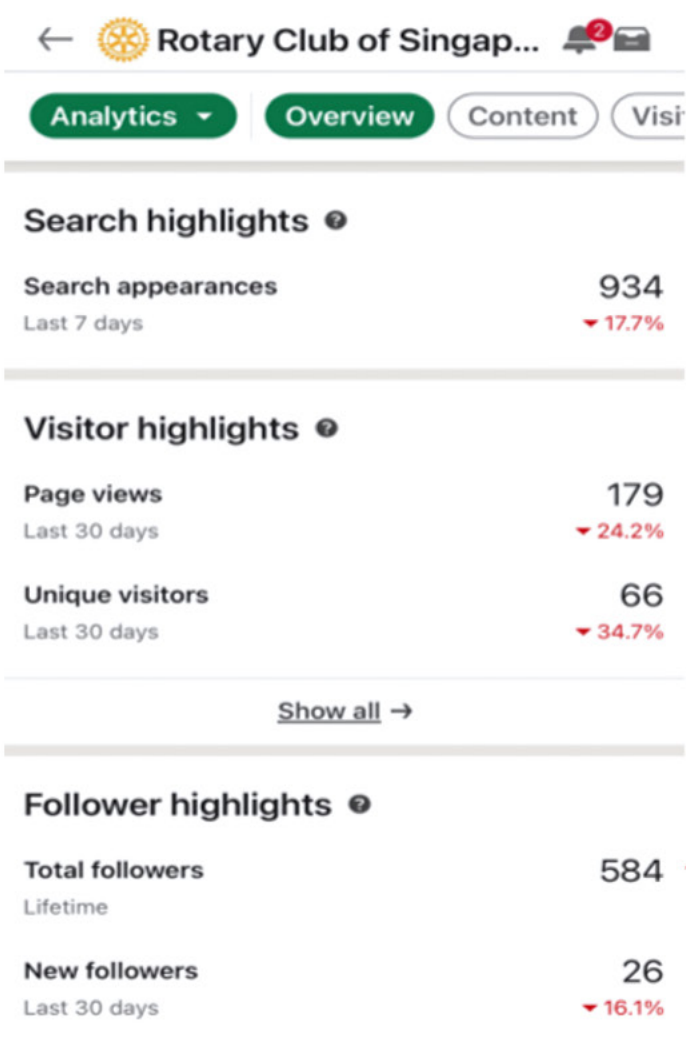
← Rotary Club of Singap... 2

Analytics ▾ Overview Content Visi

Search highlights

Search appearances 934
Last 7 days ▾ 17.7%

Visitor highlights

Page views 179
Last 30 days ▾ 24.2%

Unique visitors 66
Last 30 days ▾ 34.7%

Show all →

Follower highlights

Total followers 584
Lifetime

New followers 26
Last 30 days ▾ 16.1%